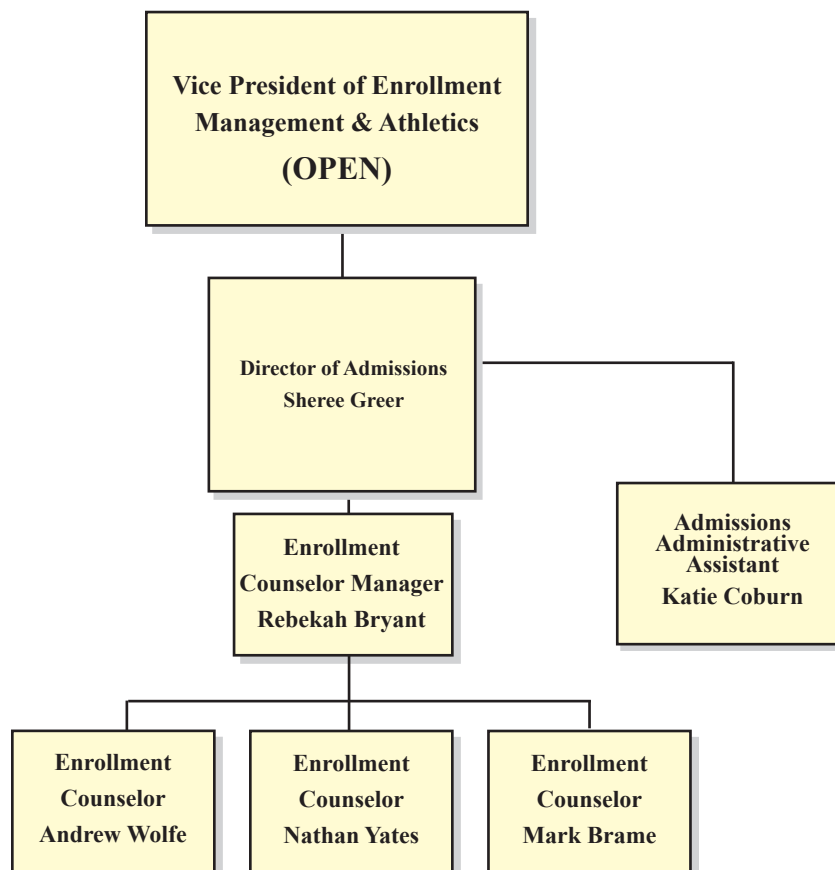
Vice President of Enrollment Management & Athletics
(OPEN)

Director of Admissions
Sheree Greer

Enrollment Counselor Manager
Rebekah Bryant

Admissions Administrative Assistant
Katie Coburn

Enrollment Counselor
Andrew Wolfe

Enrollment Counselor
Nathan Yates

Enrollment Counselor
Mark Brame